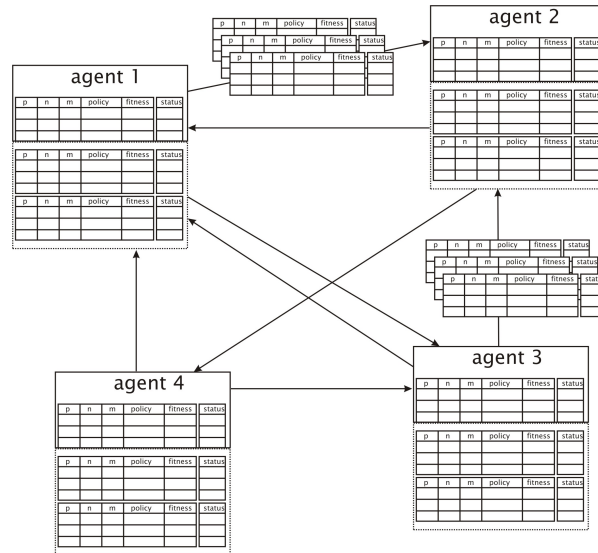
agent 1

| p | n | m | policy | fitness | status |
|---|---|---|---|---|---|
| | | | | | |
| | | | | | |
| | | | | | |

| p | n | m | policy | fitness | status |
|---|---|---|---|---|---|
| | | | | | |
| | | | | | |
| | | | | | |

| p | n | m | policy | fitness | status |
|---|---|---|---|---|---|
| | | | | | |
| | | | | | |
| | | | | | |

| p | n | m | policy | fitness | status |
|---|---|---|---|---|---|

| p | n | m | policy | fitness | status |
|---|---|---|---|---|---|

| p | n | m | policy | fitness | status |
|---|---|---|---|---|---|
| | | | | | |
| | | | | | |

agent 2

| p | n | m | policy | fitness | status |
|---|---|---|---|---|---|
| | | | | | |
| | | | | | |
| | | | | | |

| p | n | m | policy | fitness | status |
|---|---|---|---|---|---|
| | | | | | |
| | | | | | |
| | | | | | |

| p | n | m | policy | fitness | status |
|---|---|---|---|---|---|
| | | | | | |
| | | | | | |
| | | | | | |

| p | n | m | policy | fitness | status |
|---|---|---|---|---|---|

| p | n | m | policy | fitness | status |
|---|---|---|---|---|---|

| p | n | m | policy | fitness | status |
|---|---|---|---|---|---|
| | | | | | |
| | | | | | |

agent 3

| p | n | m | policy | fitness | status |
|---|---|---|---|---|---|
| | | | | | |
| | | | | | |
| | | | | | |

| p | n | m | policy | fitness | status |
|---|---|---|---|---|---|
| | | | | | |
| | | | | | |
| | | | | | |

| p | n | m | policy | fitness | status |
|---|---|---|---|---|---|
| | | | | | |
| | | | | | |
| | | | | | |

agent 4

| p | n | m | policy | fitness | status |
|---|---|---|---|---|---|
| | | | | | |
| | | | | | |
| | | | | | |

| p | n | m | policy | fitness | status |
|---|---|---|---|---|---|
| | | | | | |
| | | | | | |
| | | | | | |

| p | n | m | policy | fitness | status |
|---|---|---|---|---|---|
| | | | | | |
| | | | | | |
| | | | | | |